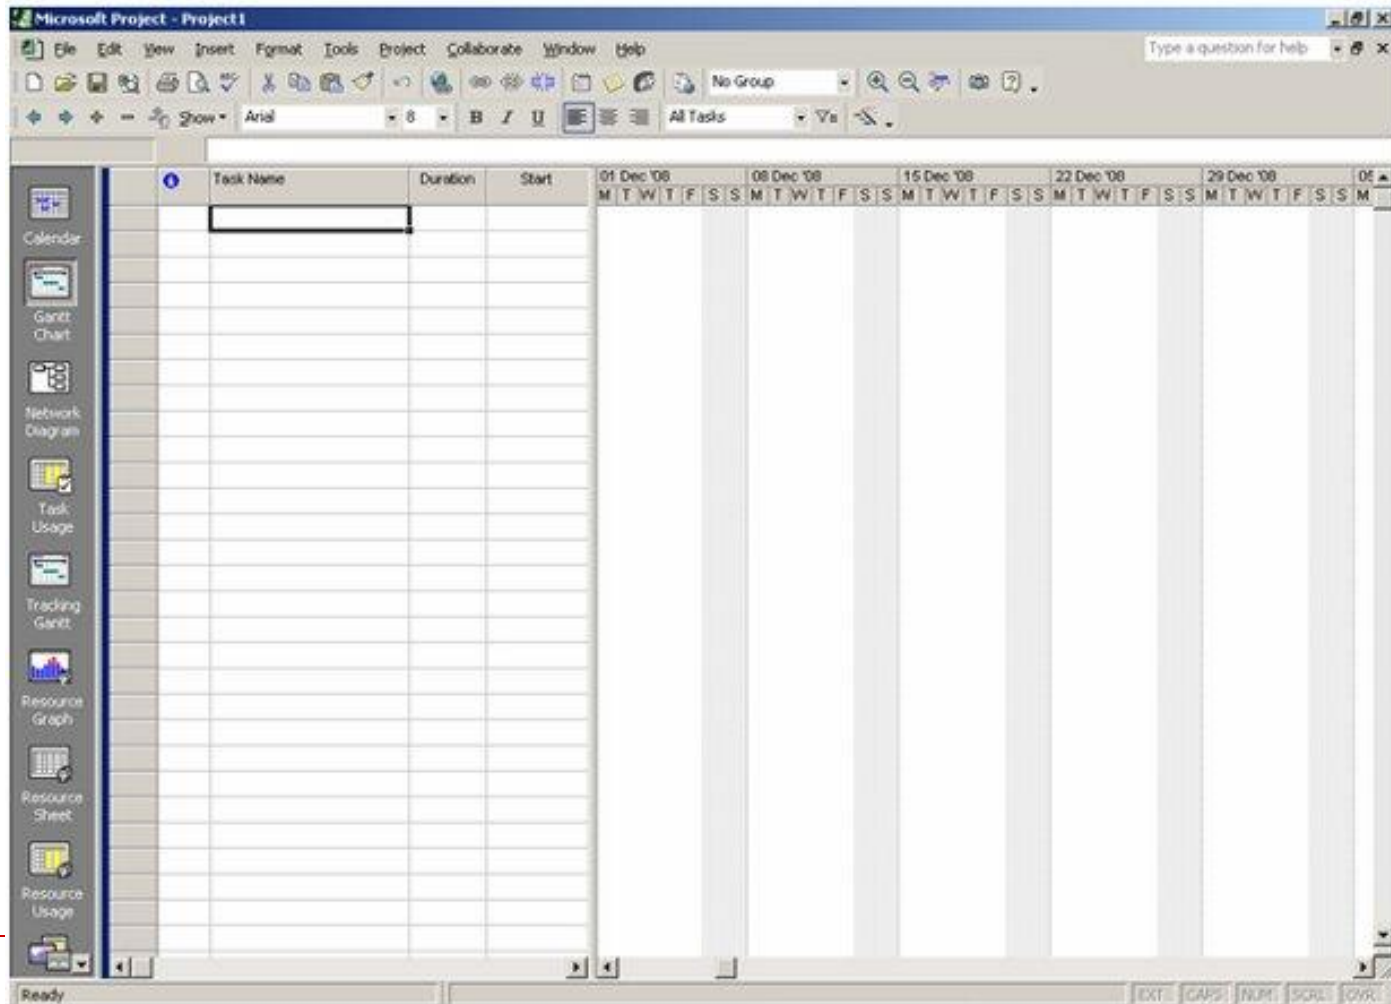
Microsoft Project - Project1

File Edit View Insert Format Tools Project Collaborate Window Help

Type a question for help

No Group

Show Arial 8 B I U All Tasks

Calendar

Gantt Chart

Network Diagram

Task Usage

Tracking Gantt

Resource Graph

Resource Sheet

Resource Usage

| | Task Name | Duration | Start |
|---|---|---|---|

01 Dec '08 08 Dec '08 15 Dec '08 22 Dec '08 29 Dec '08 05

M T W T F S S M T W T F S S M T W T F S S M T W T F S S M T W T F S S M

Ready

EXT CAPS NUM SCRL OVR